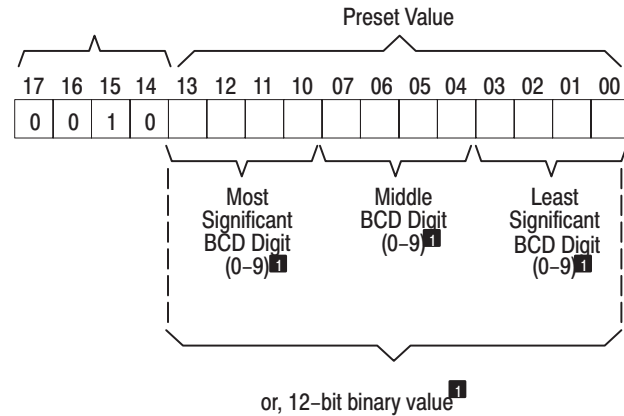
Preset Value

17 16 15 14 13 12 11 10 07 06 05 04 03 02 01 00

| 0 | 0 | 1 | 0 | | | | | | | | | | | | |
|---|---|---|---|---|---|---|---|---|---|---|---|---|---|---|---|

Most Significant BCD Digit (0–9) 1

Middle BCD Digit (0–9) 1

Least Significant BCD Digit (0–9) 1

or, 12-bit binary value 1